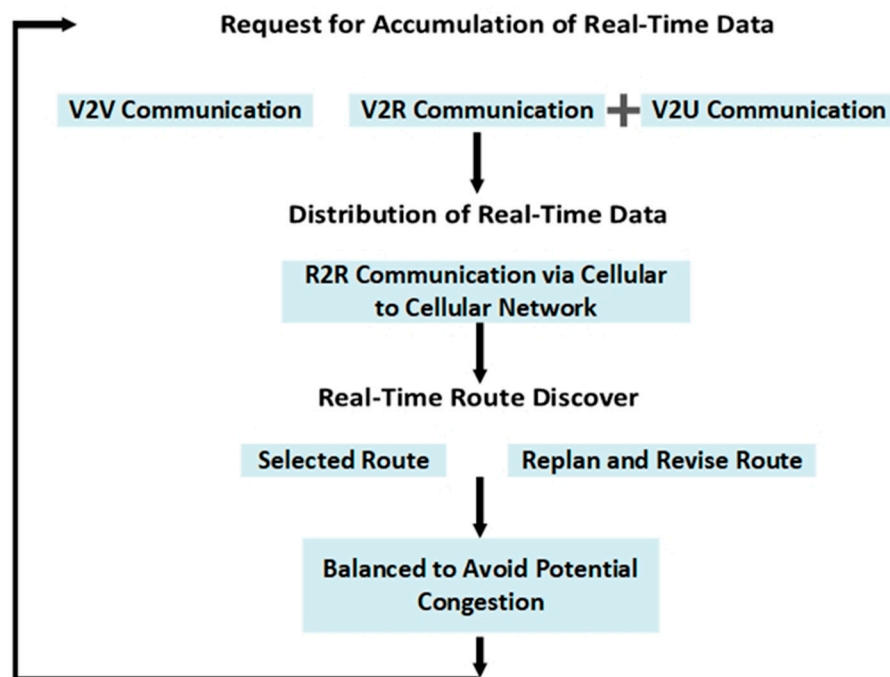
Request for Accumulation of Real-Time Data

V2V Communication

V2R Communication + V2U Communication

Distribution of Real-Time Data

R2R Communication via Cellular to Cellular Network

Real-Time Route Discover

Selected Route

Replan and Revise Route

Balanced to Avoid Potential Congestion